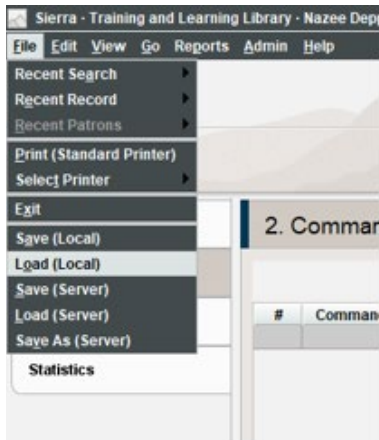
Sierra - Training and Learning Library - Nazee Depa

File Edit View Go Reports Admin Help

Recent Search
Recent Record
Recent Patrons
Print (Standard Printer)
Select Printer
Exit
Save (Local)
Load (Local)
Save (Server)
Load (Server)
Save As (Server)

Statistics

2. Comman

# Comman